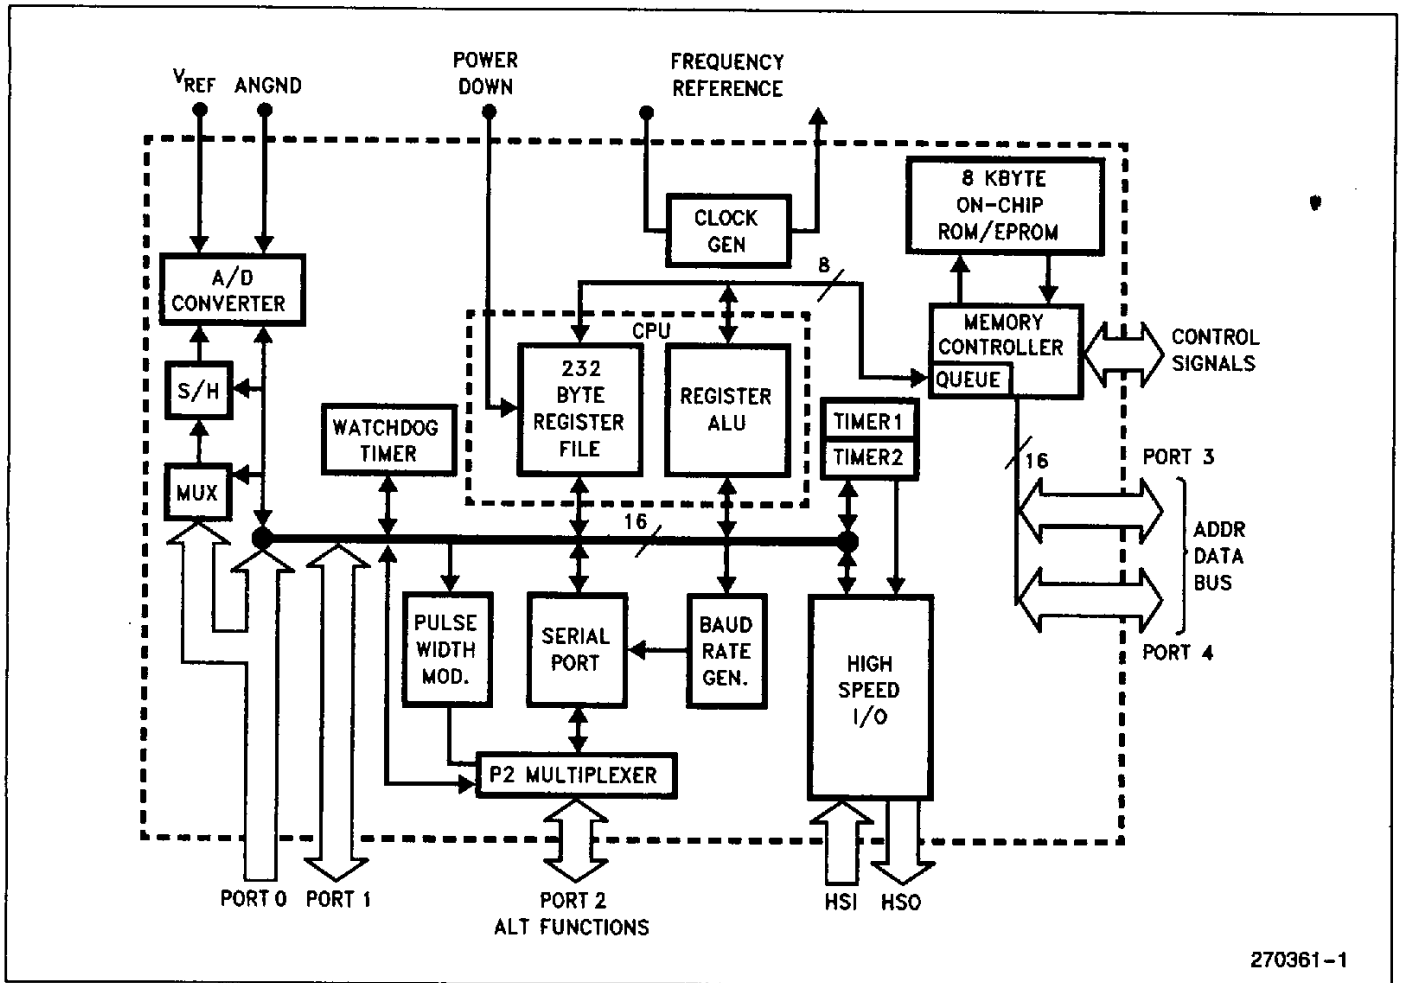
$V_{REF}$ ANGND

POWER DOWN

FREQUENCY REFERENCE

CLOCK GEN

8 KBYTE ON-CHIP ROM/EPROM

A/D CONVERTER

8

CPU

MEMORY CONTROLLER

QUEUE

CONTROL SIGNALS

S/H

232 BYTE REGISTER FILE

REGISTER ALU

WATCHDOG TIMER

TIMER1

TIMER2

16

PORT 3

MUX

16

ADDR DATA BUS

PULSE WIDTH MOD.

SERIAL PORT

BAUD RATE GEN.

HIGH SPEED I/O

PORT 4

P2 MULTIPLEXER

PORT 0 PORT 1

PORT 2 ALT FUNCTIONS

HSI HSO

270361-1